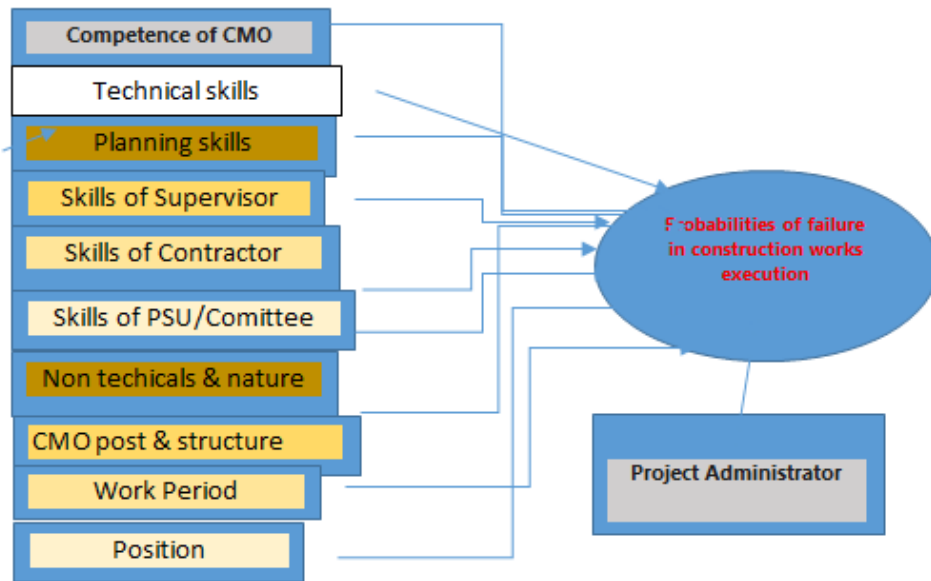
Competence of CMO

Technical skills

Planning skills

Skills of Supervisor

Skills of Contractor

Skills of PSU/Comittee

Non techicals & nature

CMO post & structure

Work Period

Position

Probabilities of failure in construction works execution

Project Administrator